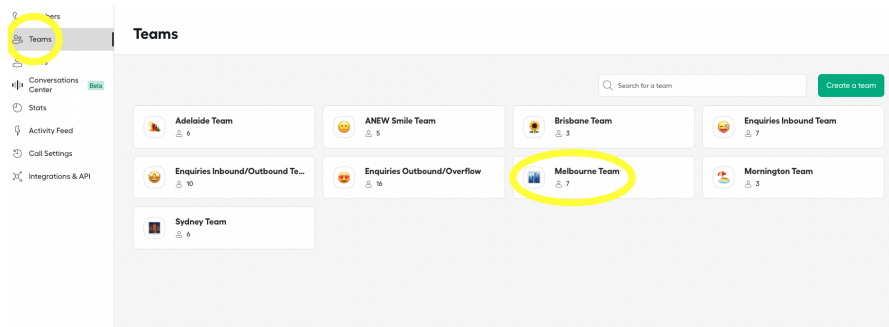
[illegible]bers
Teams
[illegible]
Conversations Center
Beta
Stats
Activity Feed
Call Settings
Integrations & API

Teams

Search for a team
Create a team

Adelaide Team
6

ANEW Smile Team
5

Brisbane Team
3

Enquiries Inbound Team
7

Enquiries Inbound/Outbound Te...
10

Enquiries Outbound/Overflow
16

Melbourne Team
7

Mornington Team
3

Sydney Team
6